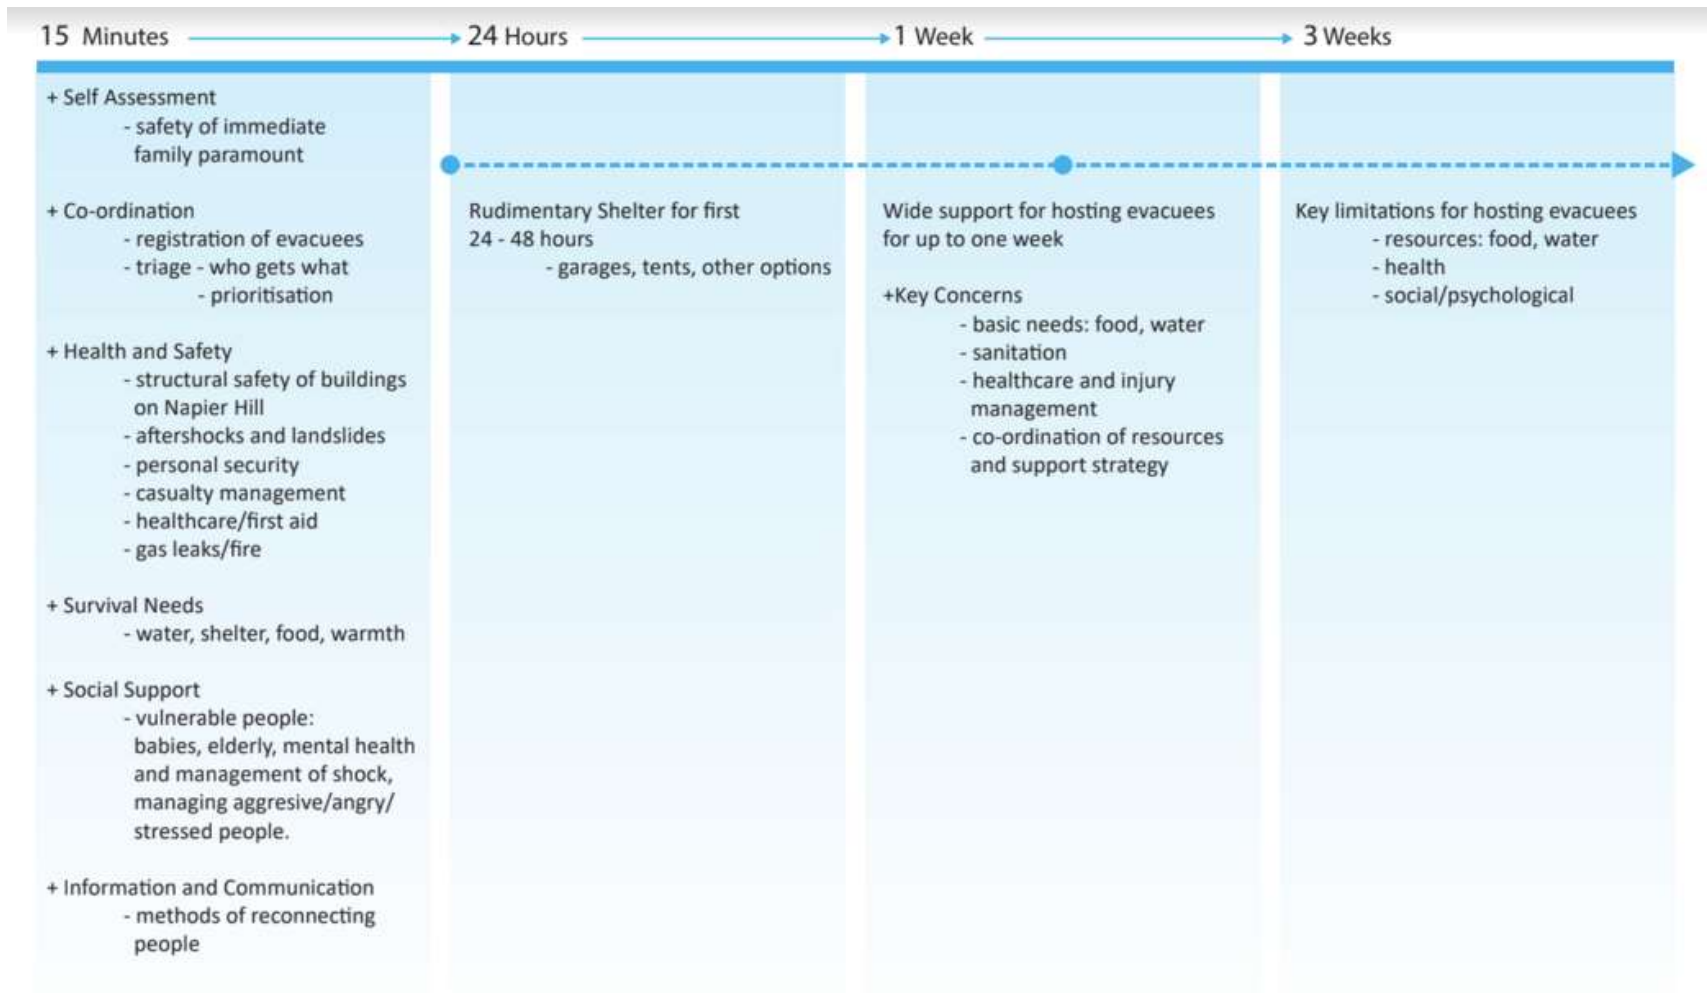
15 Minutes

24 Hours

1 Week

3 Weeks

+ Self Assessment
- safety of immediate family paramount

+ Co-ordination
- registration of evacuees
- triage - who gets what
- prioritisation

+ Health and Safety
- structural safety of buildings on Napier Hill
- aftershocks and landslides
- personal security
- casualty management
- healthcare/first aid
- gas leaks/fire

+ Survival Needs
- water, shelter, food, warmth

+ Social Support
- vulnerable people: babies, elderly, mental health and management of shock, managing aggresive/angry/ stressed people.

+ Information and Communication
- methods of reconnecting people

Rudimentary Shelter for first 24 - 48 hours
- garages, tents, other options

Wide support for hosting evacuees for up to one week

+Key Concerns
- basic needs: food, water
- sanitation
- healthcare and injury management
- co-ordination of resources and support strategy

Key limitations for hosting evacuees
- resources: food, water
- health
- social/psychological